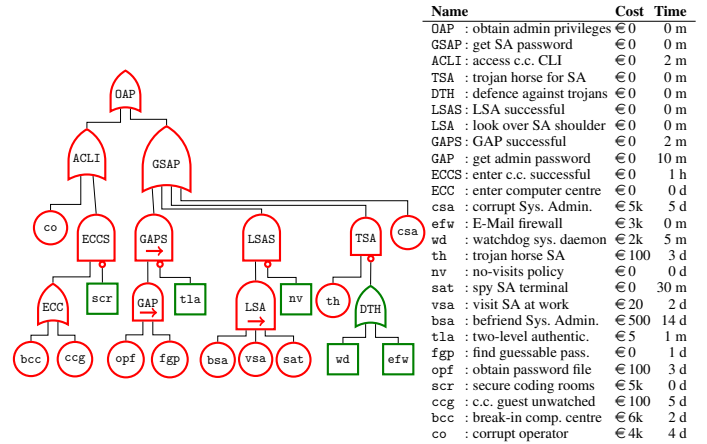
OAP
ACLI
GSAP
co
ECCS
GAPS
LSAS
TSA
csa
ECC
scr
GAP
tla
LSA
nv
th
DTH
bcc
ccg
opf
fgp
bsa
vsa
sat
wd
efw

| Name | Cost | Time |
|---|---|---|
| OAP : obtain admin privileges | € 0 | 0 m |
| GSAP : get SA password | € 0 | 0 m |
| ACLI : access c.c. CLI | € 0 | 2 m |
| TSA : trojan horse for SA | € 0 | 0 m |
| DTH : defence against trojans | € 0 | 0 m |
| LSAS : LSA successful | € 0 | 0 m |
| LSA : look over SA shoulder | € 0 | 0 m |
| GAPS : GAP successful | € 0 | 2 m |
| GAP : get admin password | € 0 | 10 m |
| ECCS : enter c.c. successful | € 0 | 1 h |
| ECC : enter computer centre | € 0 | 0 d |
| csa : corrupt Sys. Admin. | € 5k | 5 d |
| efw : E-Mail firewall | € 3k | 0 m |
| wd : watchdog sys. daemon | € 2k | 5 m |
| th : trojan horse SA | € 100 | 3 d |
| nv : no-visits policy | € 0 | 0 d |
| sat : spy SA terminal | € 0 | 30 m |
| vsa : visit SA at work | € 20 | 2 d |
| bsa : befriend Sys. Admin. | € 500 | 14 d |
| tla : two-level authentic. | € 5 | 1 m |
| fgp : find guessable pass. | € 0 | 1 d |
| opf : obtain password file | € 100 | 3 d |
| scr : secure coding rooms | € 5k | 0 d |
| ccg : c.c. guest unwatched | € 100 | 5 d |
| bcc : break-in comp. centre | € 6k | 2 d |
| co : corrupt operator | € 4k | 4 d |